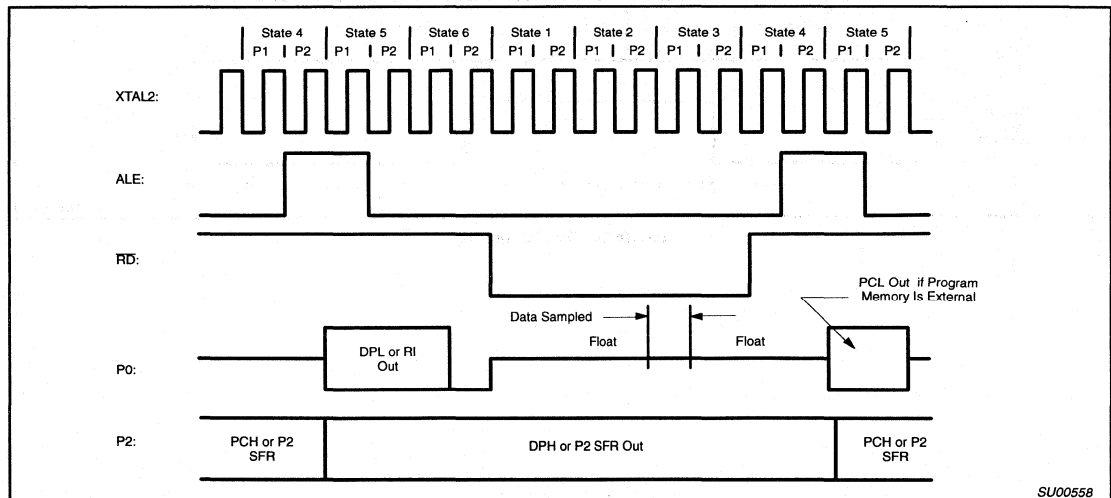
State 4 | State 5 | State 6 | State 1 | State 2 | State 3 | State 4 | State 5
P1 | P2 | P1 | P2 | P1 | P2 | P1 | P2 | P1 | P2 | P1 | P2 | P1 | P2 | P1 | P2

XTAL2:

ALE:

$\overline{RD}$:

PCL Out if Program Memory Is External

Data Sampled

Float

Float

DPL or RI Out

P0:

P2:

PCH or P2 SFR

DPH or P2 SFR Out

PCH or P2 SFR

SU00558